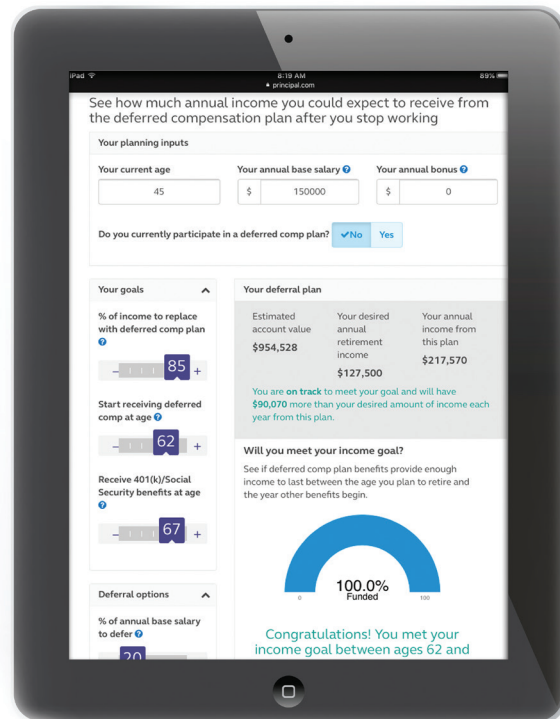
iPad 8:19 AM 89%
principal.com

See how much annual income you could expect to receive from the deferred compensation plan after you stop working

Your planning inputs

Your current age
45

Your annual base salary
$ 150000

Your annual bonus
$ 0

Do you currently participate in a deferred comp plan? ✔No Yes

Your goals

% of income to replace with deferred comp plan
– 85 +

Start receiving deferred comp at age
– 62 +

Receive 401(k)/Social Security benefits at age
– 67 +

Deferral options

% of annual base salary to defer
20

Your deferral plan

Estimated account value
$954,528

Your desired annual retirement income
$127,500

Your annual income from this plan
$217,570

You are on track to meet your goal and will have $90,070 more than your desired amount of income each year from this plan.

Will you meet your income goal?

See if deferred comp plan benefits provide enough income to last between the age you plan to retire and the year other benefits begin.

0
100.0%
Funded
100

Congratulations! You met your income goal between ages 62 and